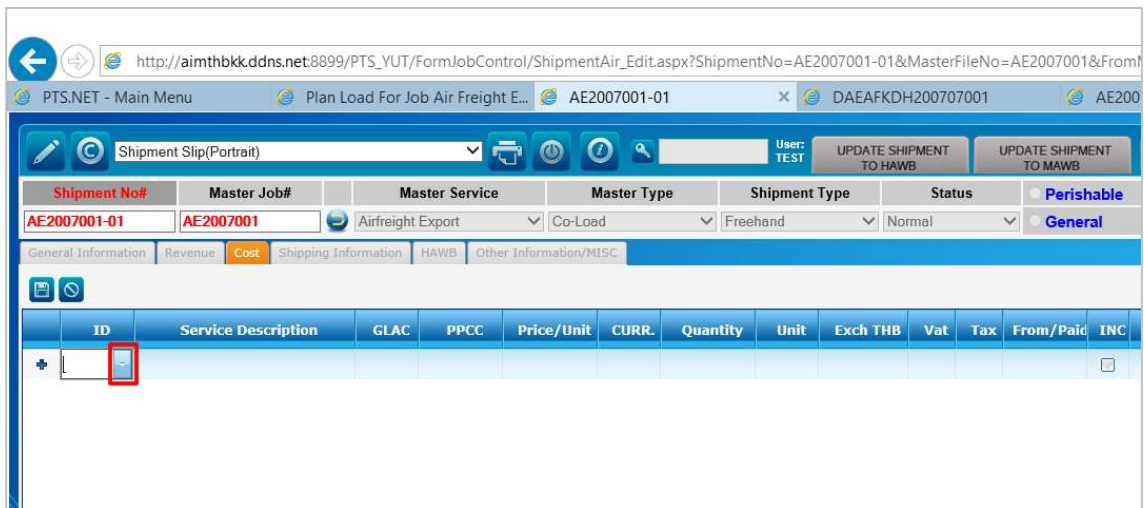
http://aimthbkk.ddns.net:8899/PTS_YUT/FormJobControl/ShipmentAir_Edit.aspx?ShipmentNo=AE2007001-01&MasterFileNo=AE2007001&From

PTS.NET - Main Menu | Plan Load For Job Air Freight E... | AE2007001-01 × | DAEAFKDH200707001 | AE200

Shipment Slip(Portrait)

User: TEST

UPDATE SHIPMENT TO HAWB

UPDATE SHIPMENT TO MAWB

| Shipment No# | Master Job# | Master Service | Master Type | Shipment Type | Status | Perishable |
|---|---|---|---|---|---|---|
| AE2007001-01 | AE2007001 | Airfreight Export | Co-Load | Freehand | Normal | General |

General Information | Revenue | Cost | Shipping Information | HAWB | Other Information/MISC

| ID | Service Description | GLAC | PPCC | Price/Unit | CURR. | Quantity | Unit | Exch THB | Vat | Tax | From/Paid | INC |
|---|---|---|---|---|---|---|---|---|---|---|---|---|
| | | | | | | | | | | | | |